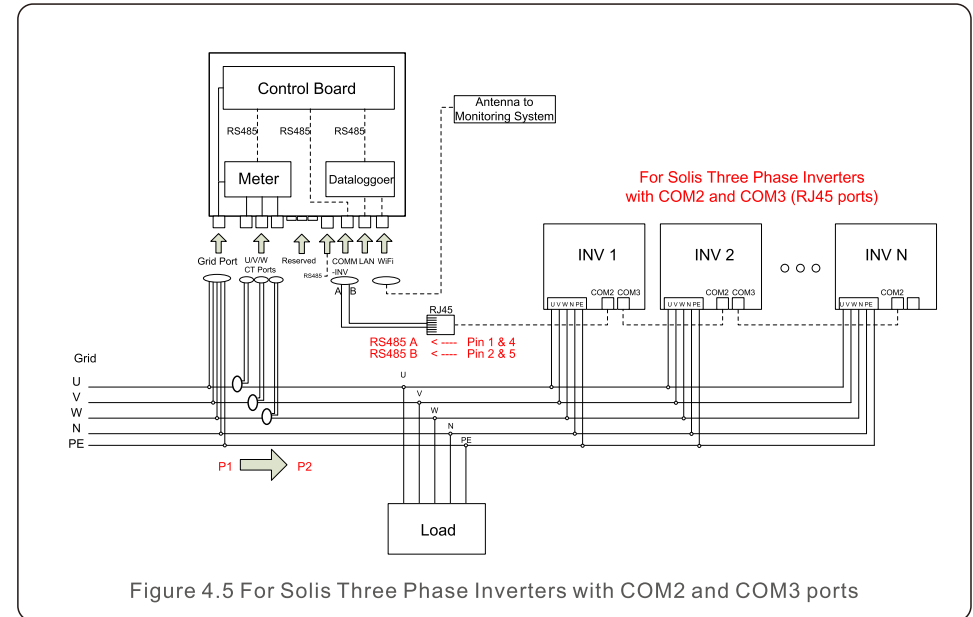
Control Board

RS485 RS485 RS485

Meter

Dataloggoer

Antenna to Monitoring System

For Solis Three Phase Inverters with COM2 and COM3 (RJ45 ports)

Grid Port U/V/W CT Ports Reserved RS485 COMM -INV LAN WiFi

A B

RJ45

INV 1

U V W N PE COM2 COM3

INV 2

U V W N PE COM2 COM3

INV N

U V W N PE COM2

RS485 A <---- Pin 1 & 4
RS485 B <---- Pin 2 & 5

Grid

U
V
W
N
PE

U
V
W
N
PE

P1 P2

Load

Figure 4.5 For Solis Three Phase Inverters with COM2 and COM3 ports